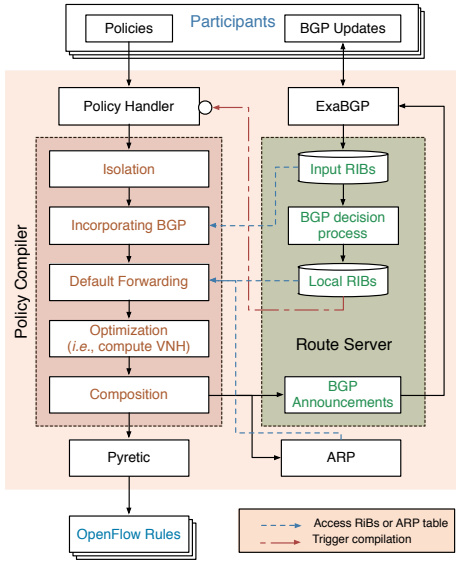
Policies

Participants

BGP Updates

Policy Handler

ExaBGP

Policy Compiler

Isolation

Incorporating BGP

Default Forwarding

Optimization (*i.e.*, compute VNH)

Composition

Input RIBs

BGP decision process

Local RIBs

Route Server

BGP Announcements

Pyretic

ARP

OpenFlow Rules

Access RIBs or ARP table

Trigger compilation